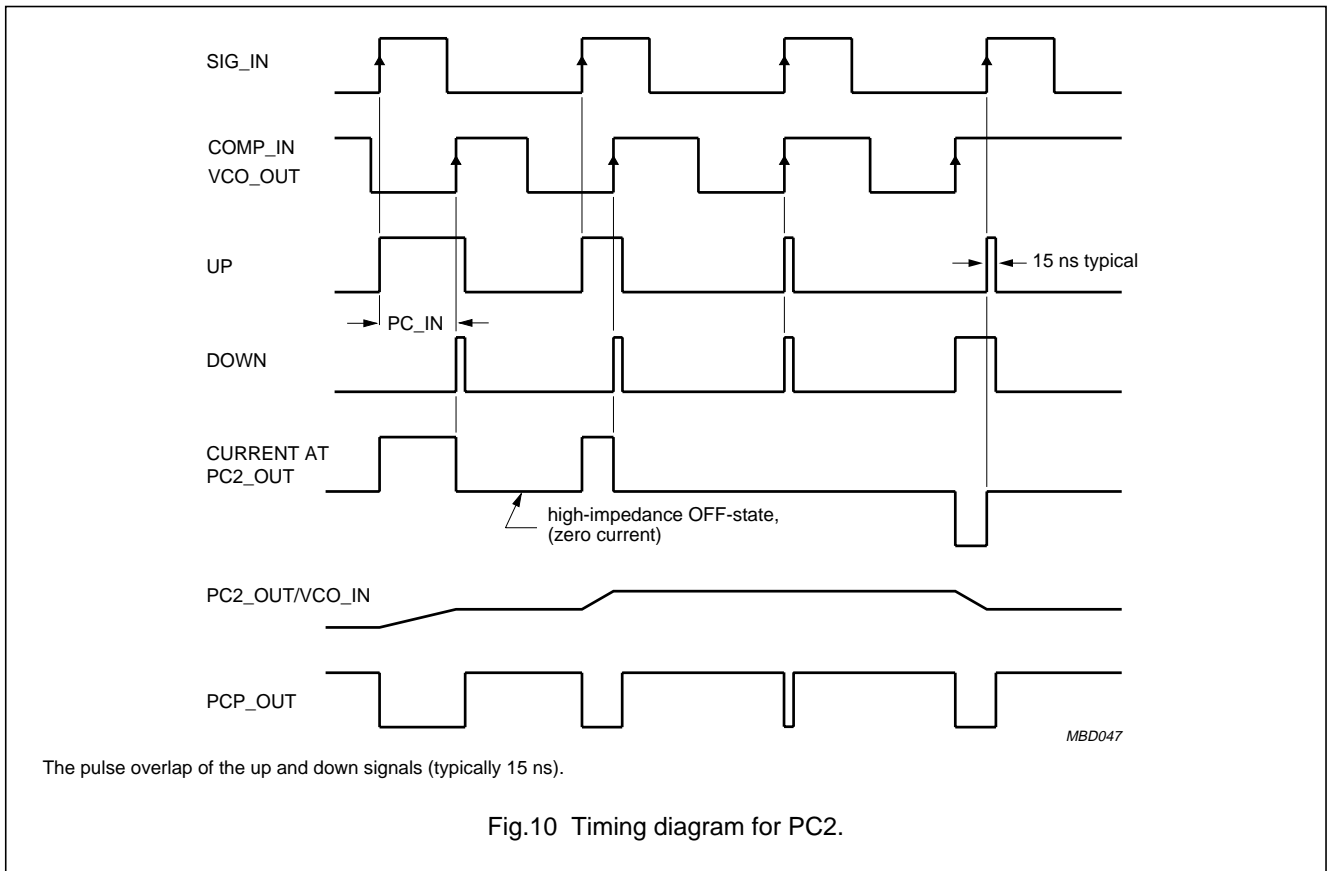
SIG_IN

COMP_IN
VCO_OUT

UP

15 ns typical

PC_IN

DOWN

CURRENT AT
PC2_OUT

high-impedance OFF-state,
(zero current)

PC2_OUT/VCO_IN

PCP_OUT

MBD047

The pulse overlap of the up and down signals (typically 15 ns).

Fig.10 Timing diagram for PC2.